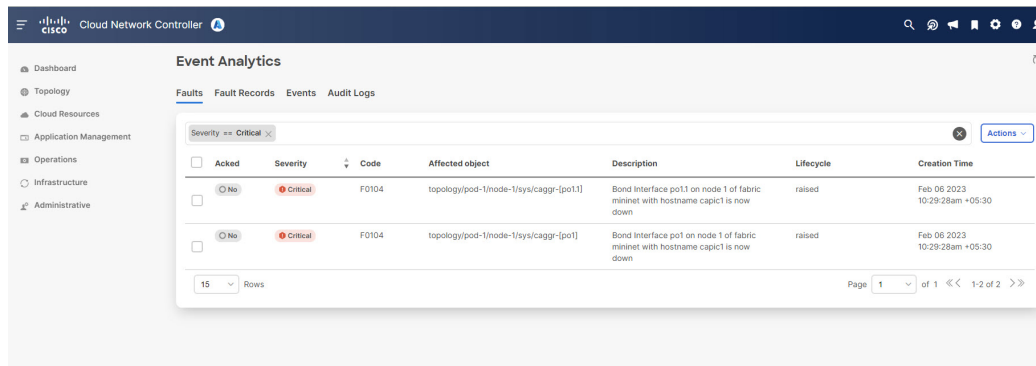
cisco Cloud Network Controller

Dashboard
Topology
Cloud Resources
Application Management
Operations
Infrastructure
Administrative

Event Analytics

Faults Fault Records Events Audit Logs

Severity == Critical ×

Actions

| | Acked | Severity | Code | Affected object | Description | Lifecycle | Creation Time |
|---|---|---|---|---|---|---|---|
| | No | Critical | F0104 | topology/pod-1/node-1/sys/caggr-[po1.1] | Bond Interface po1.1 on node 1 of fabric mininet with hostname capic1 is now down | raised | Feb 06 2023 10:29:28am +05:30 |
| | No | Critical | F0104 | topology/pod-1/node-1/sys/caggr-[po1] | Bond Interface po1 on node 1 of fabric mininet with hostname capic1 is now down | raised | Feb 06 2023 10:29:28am +05:30 |

15 Rows

Page 1 of 1 1-2 of 2